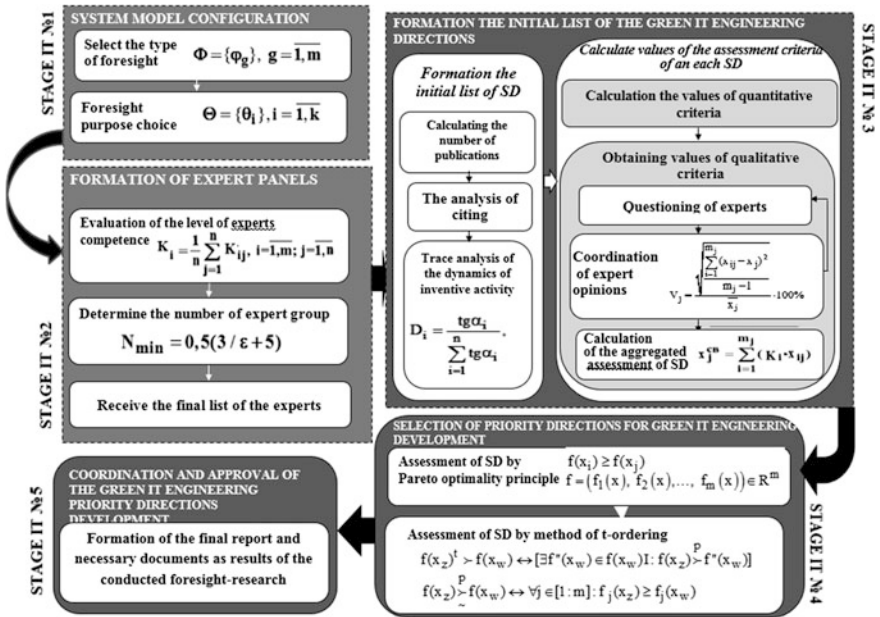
STAGE IT №1

SYSTEM MODEL CONFIGURATION

Select the type of foresight $\Phi=\{\varphi_g\},\ g=\overline{1,m}$

Foresight purpose choice $\Theta=\{\theta_i\}, i=\overline{1,k}$

FORMATION OF EXPERT PANELS

Evaluation of the level of experts competence $K_i=\frac{1}{n}\sum_{j=1}^{n}K_{ij},\ i=\overline{1,m};\ j=\overline{1,n}$

Determine the number of expert group

$N_{min}=0,5(3/\varepsilon+5)$

Receive the final list of the experts

STAGE IT №2

FORMATION THE INITIAL LIST OF THE GREEN IT ENGINEERING DIRECTIONS

Formation the initial list of SD

Calculating the number of publications

The analysis of citing

Trace analysis of the dynamics of inventive activity

$D_i=\frac{tg\alpha_i}{\sum_{i=1}^{n}tg\alpha_i}$.

Calculate values of the assessment criteria of an each SD

Calculation the values of quantitative criteria

Obtaining values of qualitative criteria

Questioning of experts

Coordination of expert opinions

$V_j=\frac{\sqrt{\frac{\sum_{i=1}^{m_j}(\lambda_{ij}-\lambda_j)^2}{m_j-1}}}{\overline{x}_j}\cdot100\%$

Calculation of the aggregated assessment of SD $x_j^{cn}=\sum_{i=1}^{m_j}(K_i\cdot x_{ij})$

STAGE IT № 3

SELECTION OF PRIORITY DIRECTIONS FOR GREEN IT ENGINEERING DEVELOPMENT

Assessment of SD by Pareto optimality principle $f(x_i)\geq f(x_j)$ $f=(f_1(x),\ f_2(x),\ldots,\ f_m(x))\in R^m$

Assessment of SD by method of t-ordering

$f(x_z)^t\succ f(x_w)\leftrightarrow[\exists f''(x_w)\in f(x_w)I: f(x_z)\overset{P}{\succ}f''(x_w)]$

$f(x_z)\overset{P}{\succsim}f(x_w)\leftrightarrow\forall j\in[1:m]: f_j(x_z)\geq f_j(x_w)$

STAGE IT №4

COORDINATION AND APPROVAL OF THE GREEN IT ENGINEERING PRIORITY DIRECTIONS DEVELOPMENT

Formation of the final report and necessary documents as results of the conducted foresight-research

STAGE IT №5